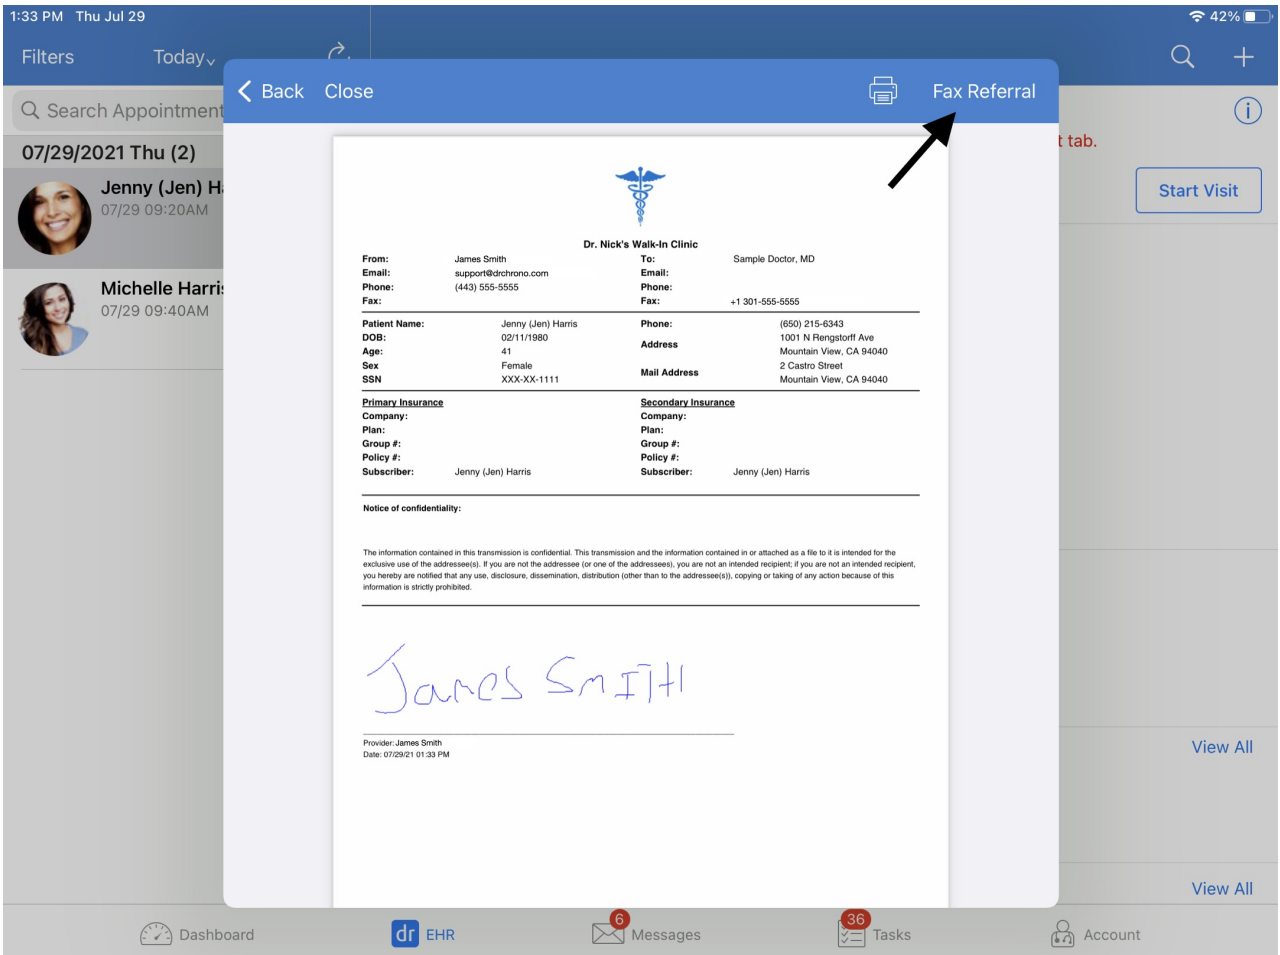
1:33 PM Thu Jul 29

42%

Filters Today

Search Appointment

07/29/2021 Thu (2)

Jenny (Jen) H

07/29 09:20AM

Michelle Harri

07/29 09:40AM

t tab.

Start Visit

View All

View All

Back Close

Fax Referral

Dr. Nick's Walk-In Clinic

| | | | |
|---|---|---|---|
| From: | James Smith | To: | Sample Doctor, MD |
| Email: | support@drchrono.com | Email: | |
| Phone: | (443) 555-5555 | Phone: | |
| Fax: | | Fax: | +1 301-555-5555 |

| | | | |
|---|---|---|---|
| Patient Name: | Jenny (Jen) Harris | Phone: | (650) 215-6343 |
| DOB: | 02/11/1980 | Address | 1001 N Rengstorff Ave Mountain View, CA 94040 |
| Age: | 41 | | |
| Sex | Female | Mail Address | 2 Castro Street Mountain View, CA 94040 |
| SSN | XXX-XX-1111 | | |

| | | | |
|---|---|---|---|
| Primary Insurance | | Secondary Insurance | |
| Company: | | Company: | |
| Plan: | | Plan: | |
| Group #: | | Group #: | |
| Policy #: | | Policy #: | |
| Subscriber: | Jenny (Jen) Harris | Subscriber: | Jenny (Jen) Harris |

Notice of confidentiality:

The information contained in this transmission is confidential. This transmission and the information contained in or attached as a file to it is intended for the exclusive use of the addressee(s). If you are not the addressee (or one of the addressees), you are not an intended recipient; if you are not an intended recipient, you hereby are notified that any use, disclosure, dissemination, distribution (other than to the addressee(s)), copying or taking of any action because of this information is strictly prohibited.

James Smith

Provider: James Smith
Date: 07/29/21 01:33 PM

Dashboard dr EHR 6 Messages 36 Tasks Account